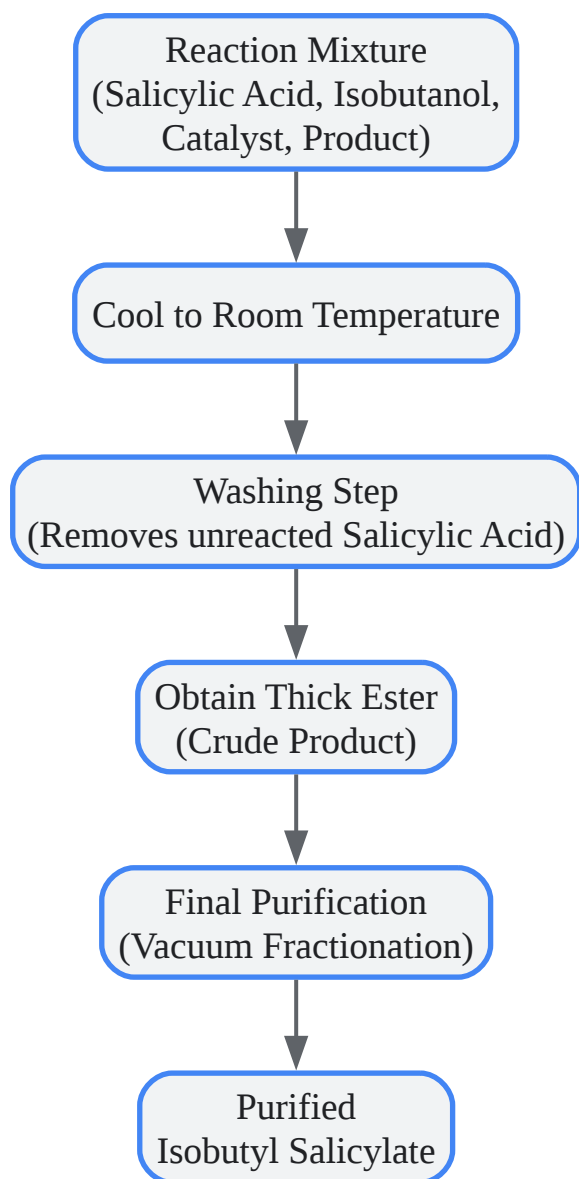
Reaction Mixture
(Salicylic Acid, Isobutanol, Catalyst, Product)

Cool to Room Temperature

Washing Step
(Removes unreacted Salicylic Acid)

Obtain Thick Ester
(Crude Product)

Final Purification
(Vacuum Fractionation)

Purified
Isobutyl Salicylate